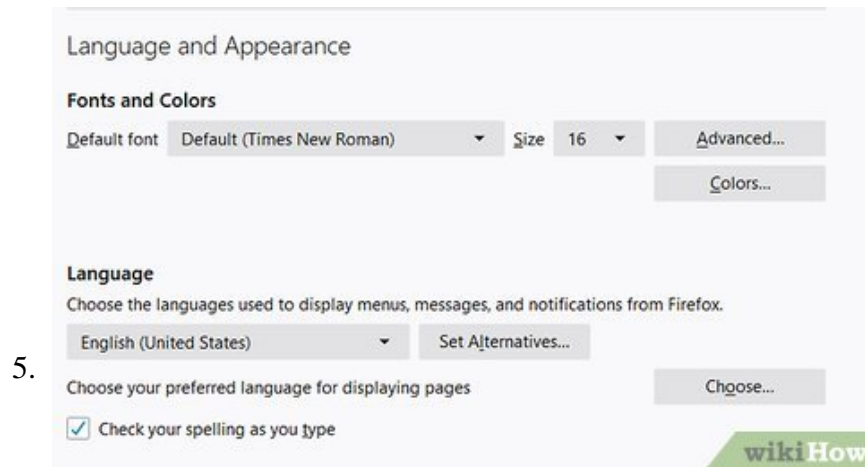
Language and Appearance

Fonts and Colors

Default font Default (Times New Roman) Size 16 Advanced...

Colors...

Language

Choose the languages used to display menus, messages, and notifications from Firefox.

English (United States) Set Alternatives...

5.

Choose your preferred language for displaying pages Choose...

Check your spelling as you type

wikiHow